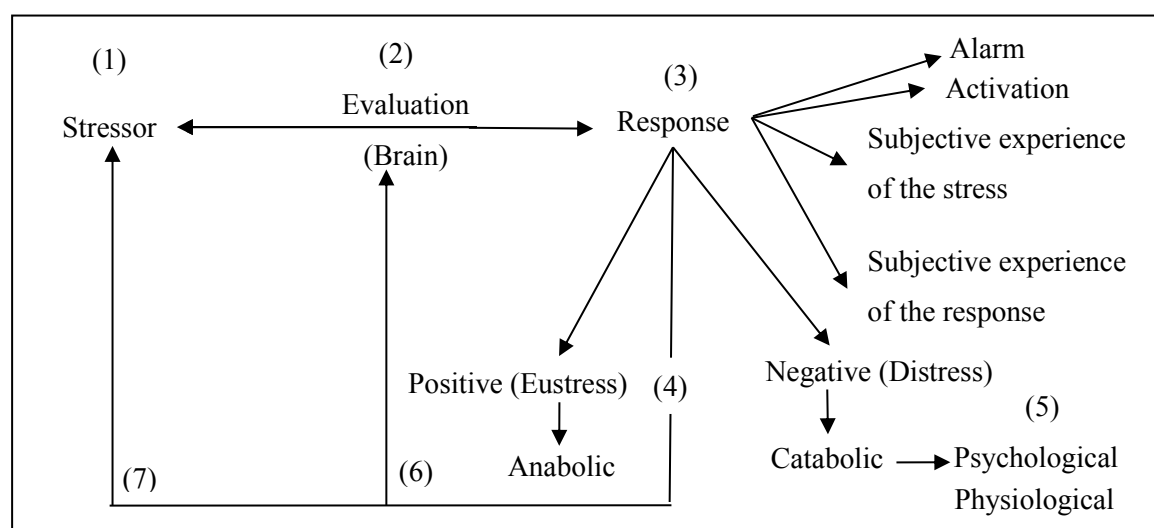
(1)
Stressor

(2)
Evaluation
(Brain)

(3)
Response

Alarm
Activation
Subjective experience of the stress
Subjective experience of the response

Positive (Eustress)
Anabolic

(4)

Negative (Distress)
Catabolic
(5)
Psychological
Physiological

(7)
(6)